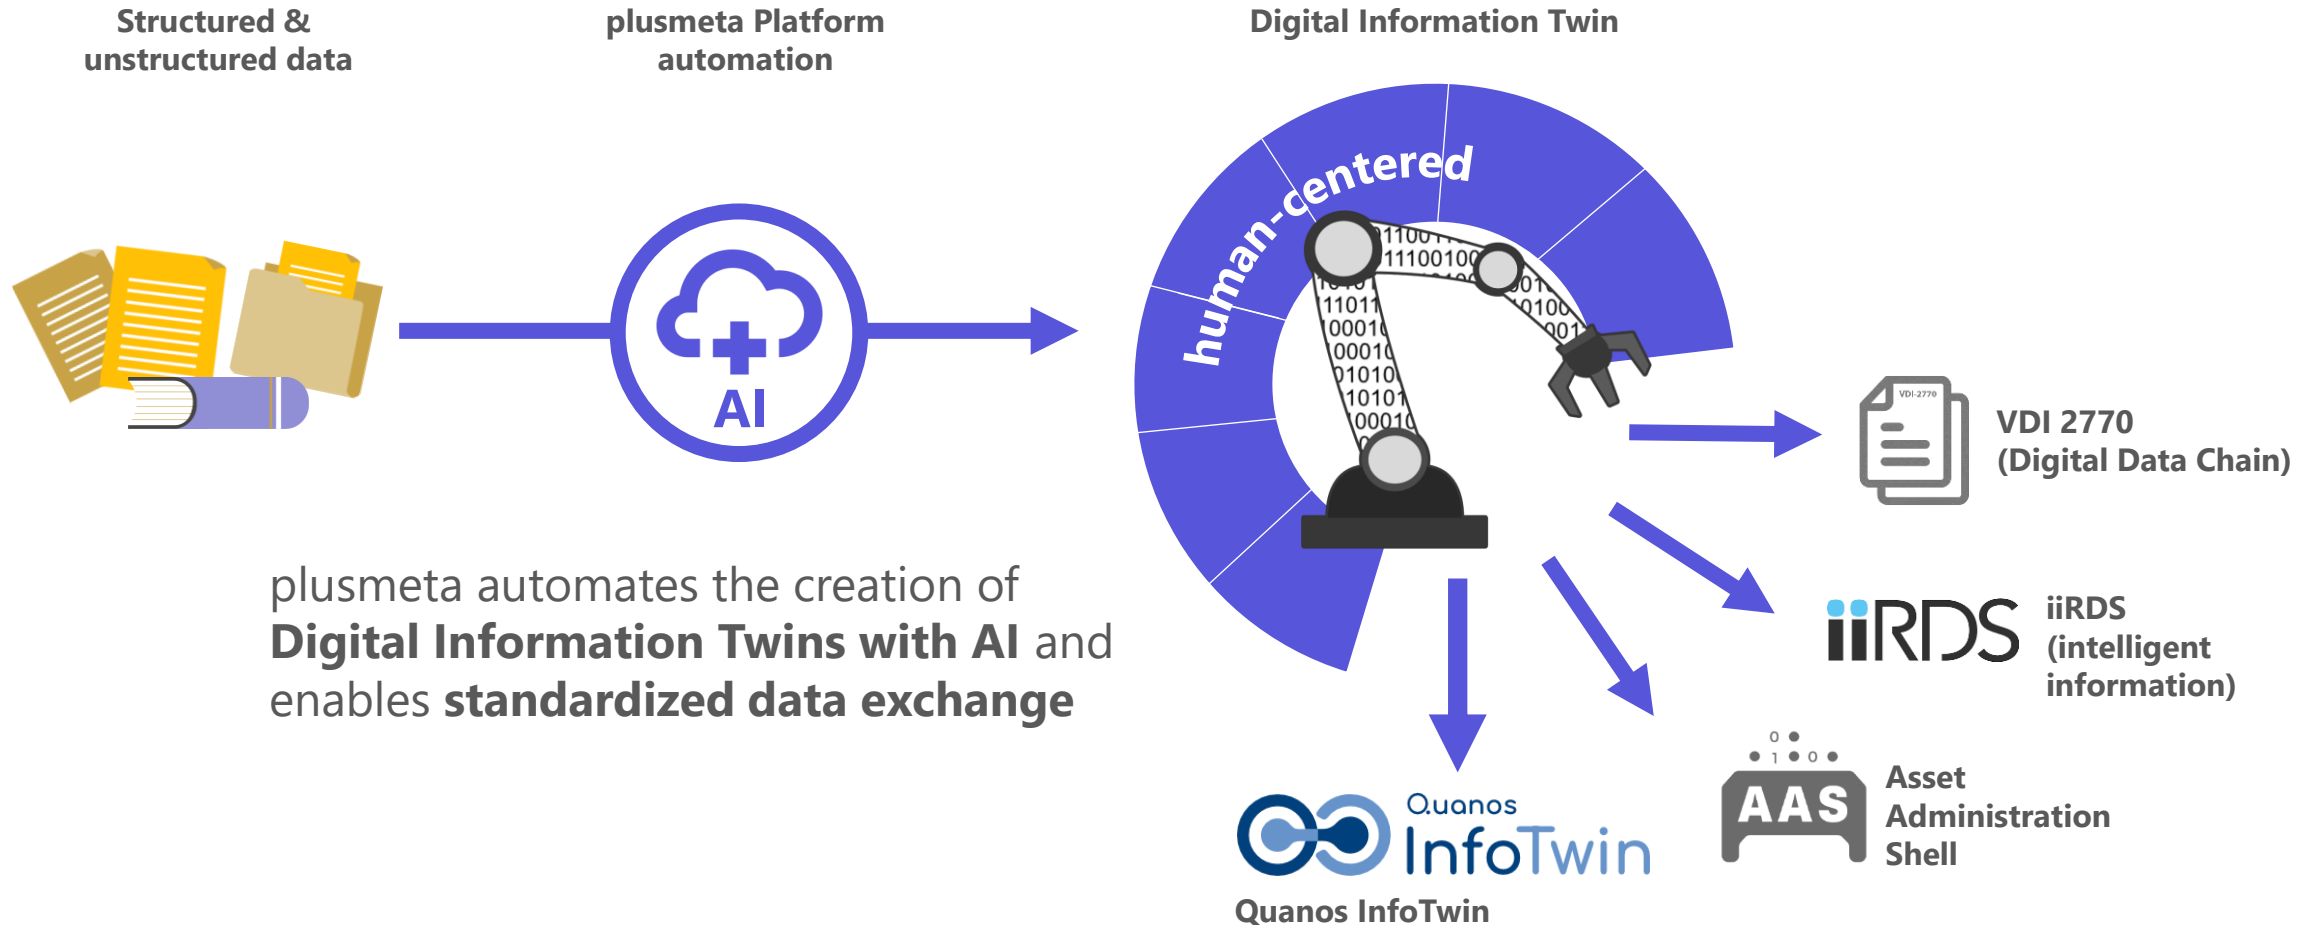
Structured & unstructured data

plusmeta Platform automation

Digital Information Twin

AI

human-centered

1100
11100100
11011
0001
0001
01010
10101
00010

plusmeta automates the creation of **Digital Information Twins with AI** and enables **standardized data exchange**

VDI-2770

VDI 2770 (Digital Data Chain)

iiRDS

iiRDS (intelligent information)

0 1 0

AAS

Asset Administration Shell

Quanos InfoTwin

Quanos InfoTwin